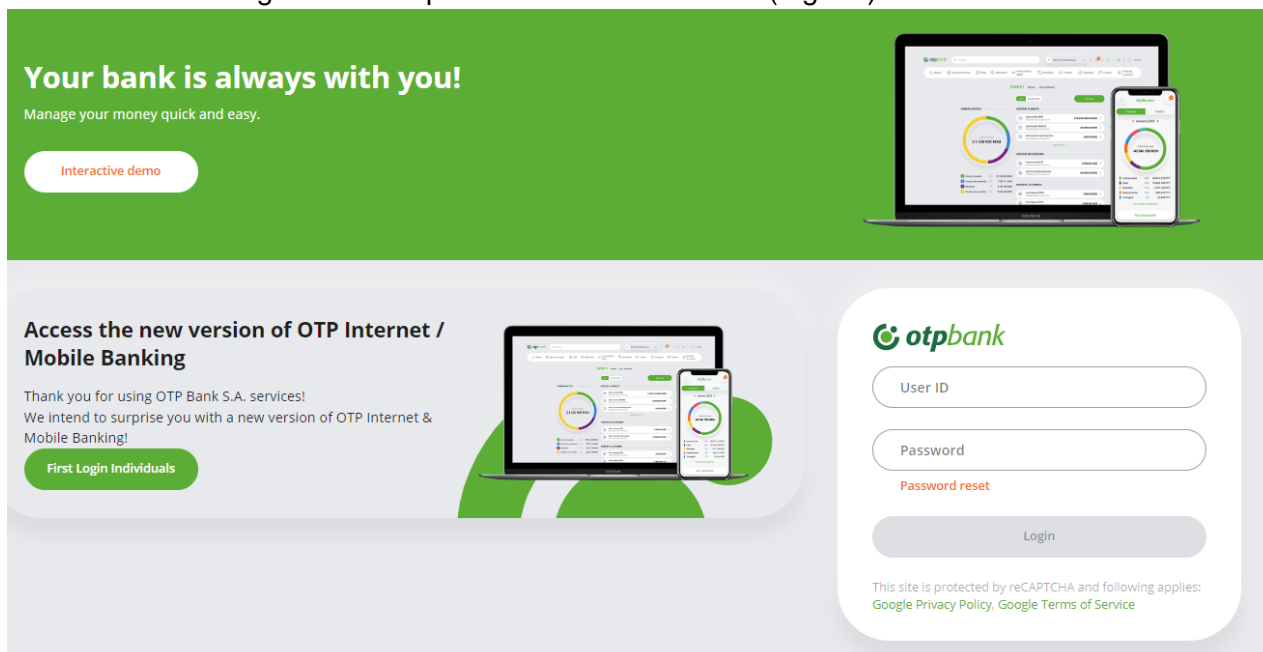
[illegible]

Your bank is always with you!

Manage your money quick and easy.

Interactive demo

Access the new version of OTP Internet / Mobile Banking

Thank you for using OTP Bank S.A. services!
We intend to surprise you with a new version of OTP Internet & Mobile Banking!

First Login Individuals

otpbank

User ID

Password

Password reset

Login

This site is protected by reCAPTCHA and following applies: Google Privacy Policy, Google Terms of Service